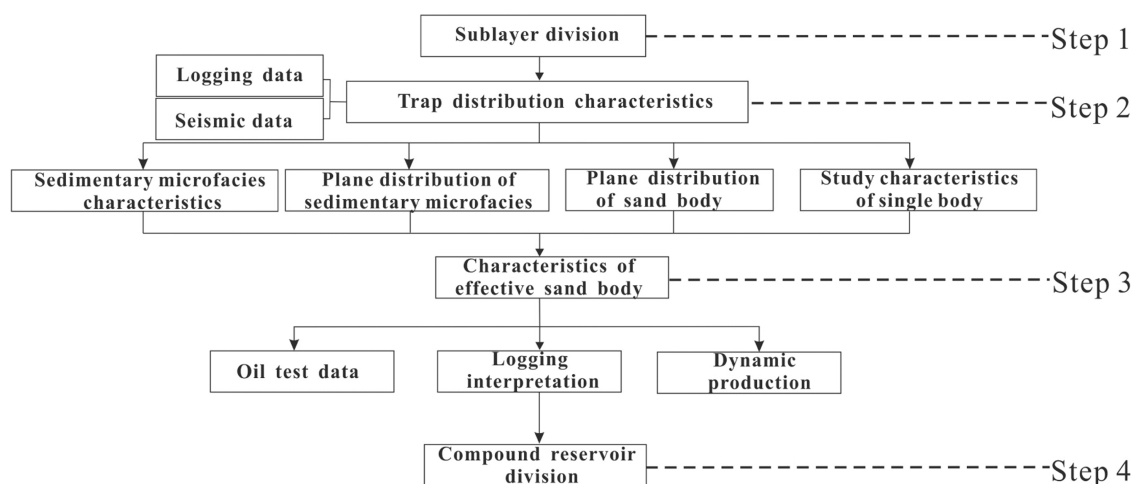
Sublayer division

Step 1

Logging data

Seismic data

Trap distribution characteristics

Step 2

Sedimentary microfacies characteristics

Plane distribution of sedimentary microfacies

Plane distribution of sand body

Study characteristics of single body

Characteristics of effective sand body

Step 3

Oil test data

Logging interpretation

Dynamic production

Compound reservoir division

Step 4